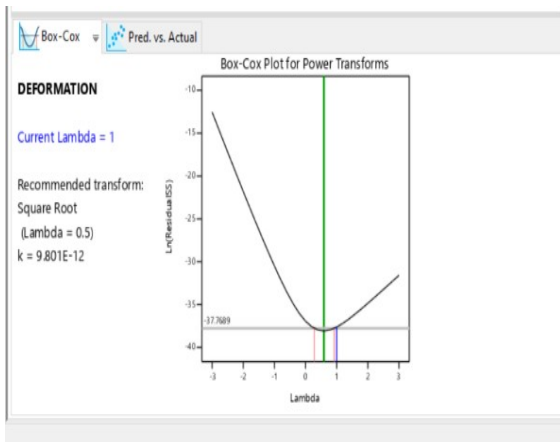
Box-Cox Pred. vs. Actual

Box-Cox Plot for Power Transforms

DEFORMATION

Current Lambda = 1

Recommended transform:
Square Root
(Lambda = 0.5)
k = 9.801E-12

Ln(ResidualSS)

-10
-15
-20
-25
-30
-35
-37.7689
-40

-3 -2 -1 0 1 2 3

Lambda